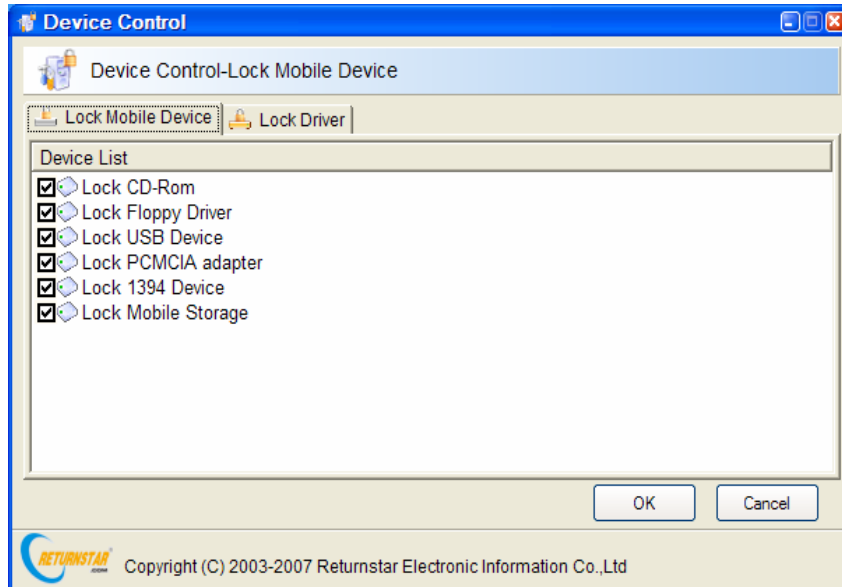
Device Control

Device Control-Lock Mobile Device

Lock Mobile Device | Lock Driver

Device List

Lock CD-Rom
Lock Floppy Driver
Lock USB Device
Lock PCMCIA adapter
Lock 1394 Device
Lock Mobile Storage

OK | Cancel

RETURNSTAR .com Copyright (C) 2003-2007 Returnstar Electronic Information Co.,Ltd